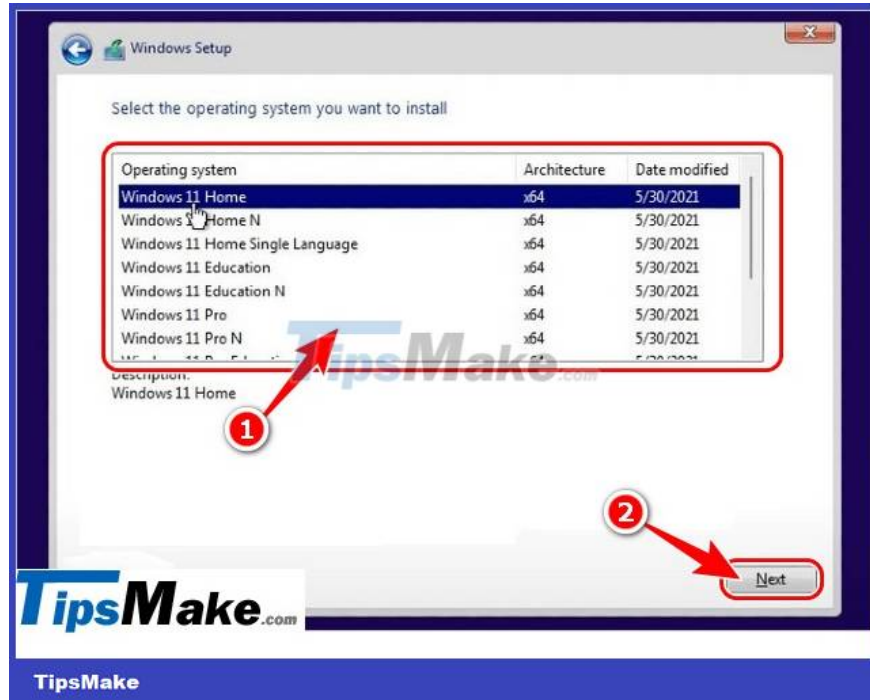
Windows Setup

Select the operating system you want to install

| Operating system | Architecture | Date modified |
|---|---|---|
| Windows 11 Home | x64 | 5/30/2021 |
| Windows 11 Home N | x64 | 5/30/2021 |
| Windows 11 Home Single Language | x64 | 5/30/2021 |
| Windows 11 Education | x64 | 5/30/2021 |
| Windows 11 Education N | x64 | 5/30/2021 |
| Windows 11 Pro | x64 | 5/30/2021 |
| Windows 11 Pro N | x64 | 5/30/2021 |
| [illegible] | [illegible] | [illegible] |

Description:
Windows 11 Home

1

2

Next

TipsMake.com

TipsMake.com

TipsMake